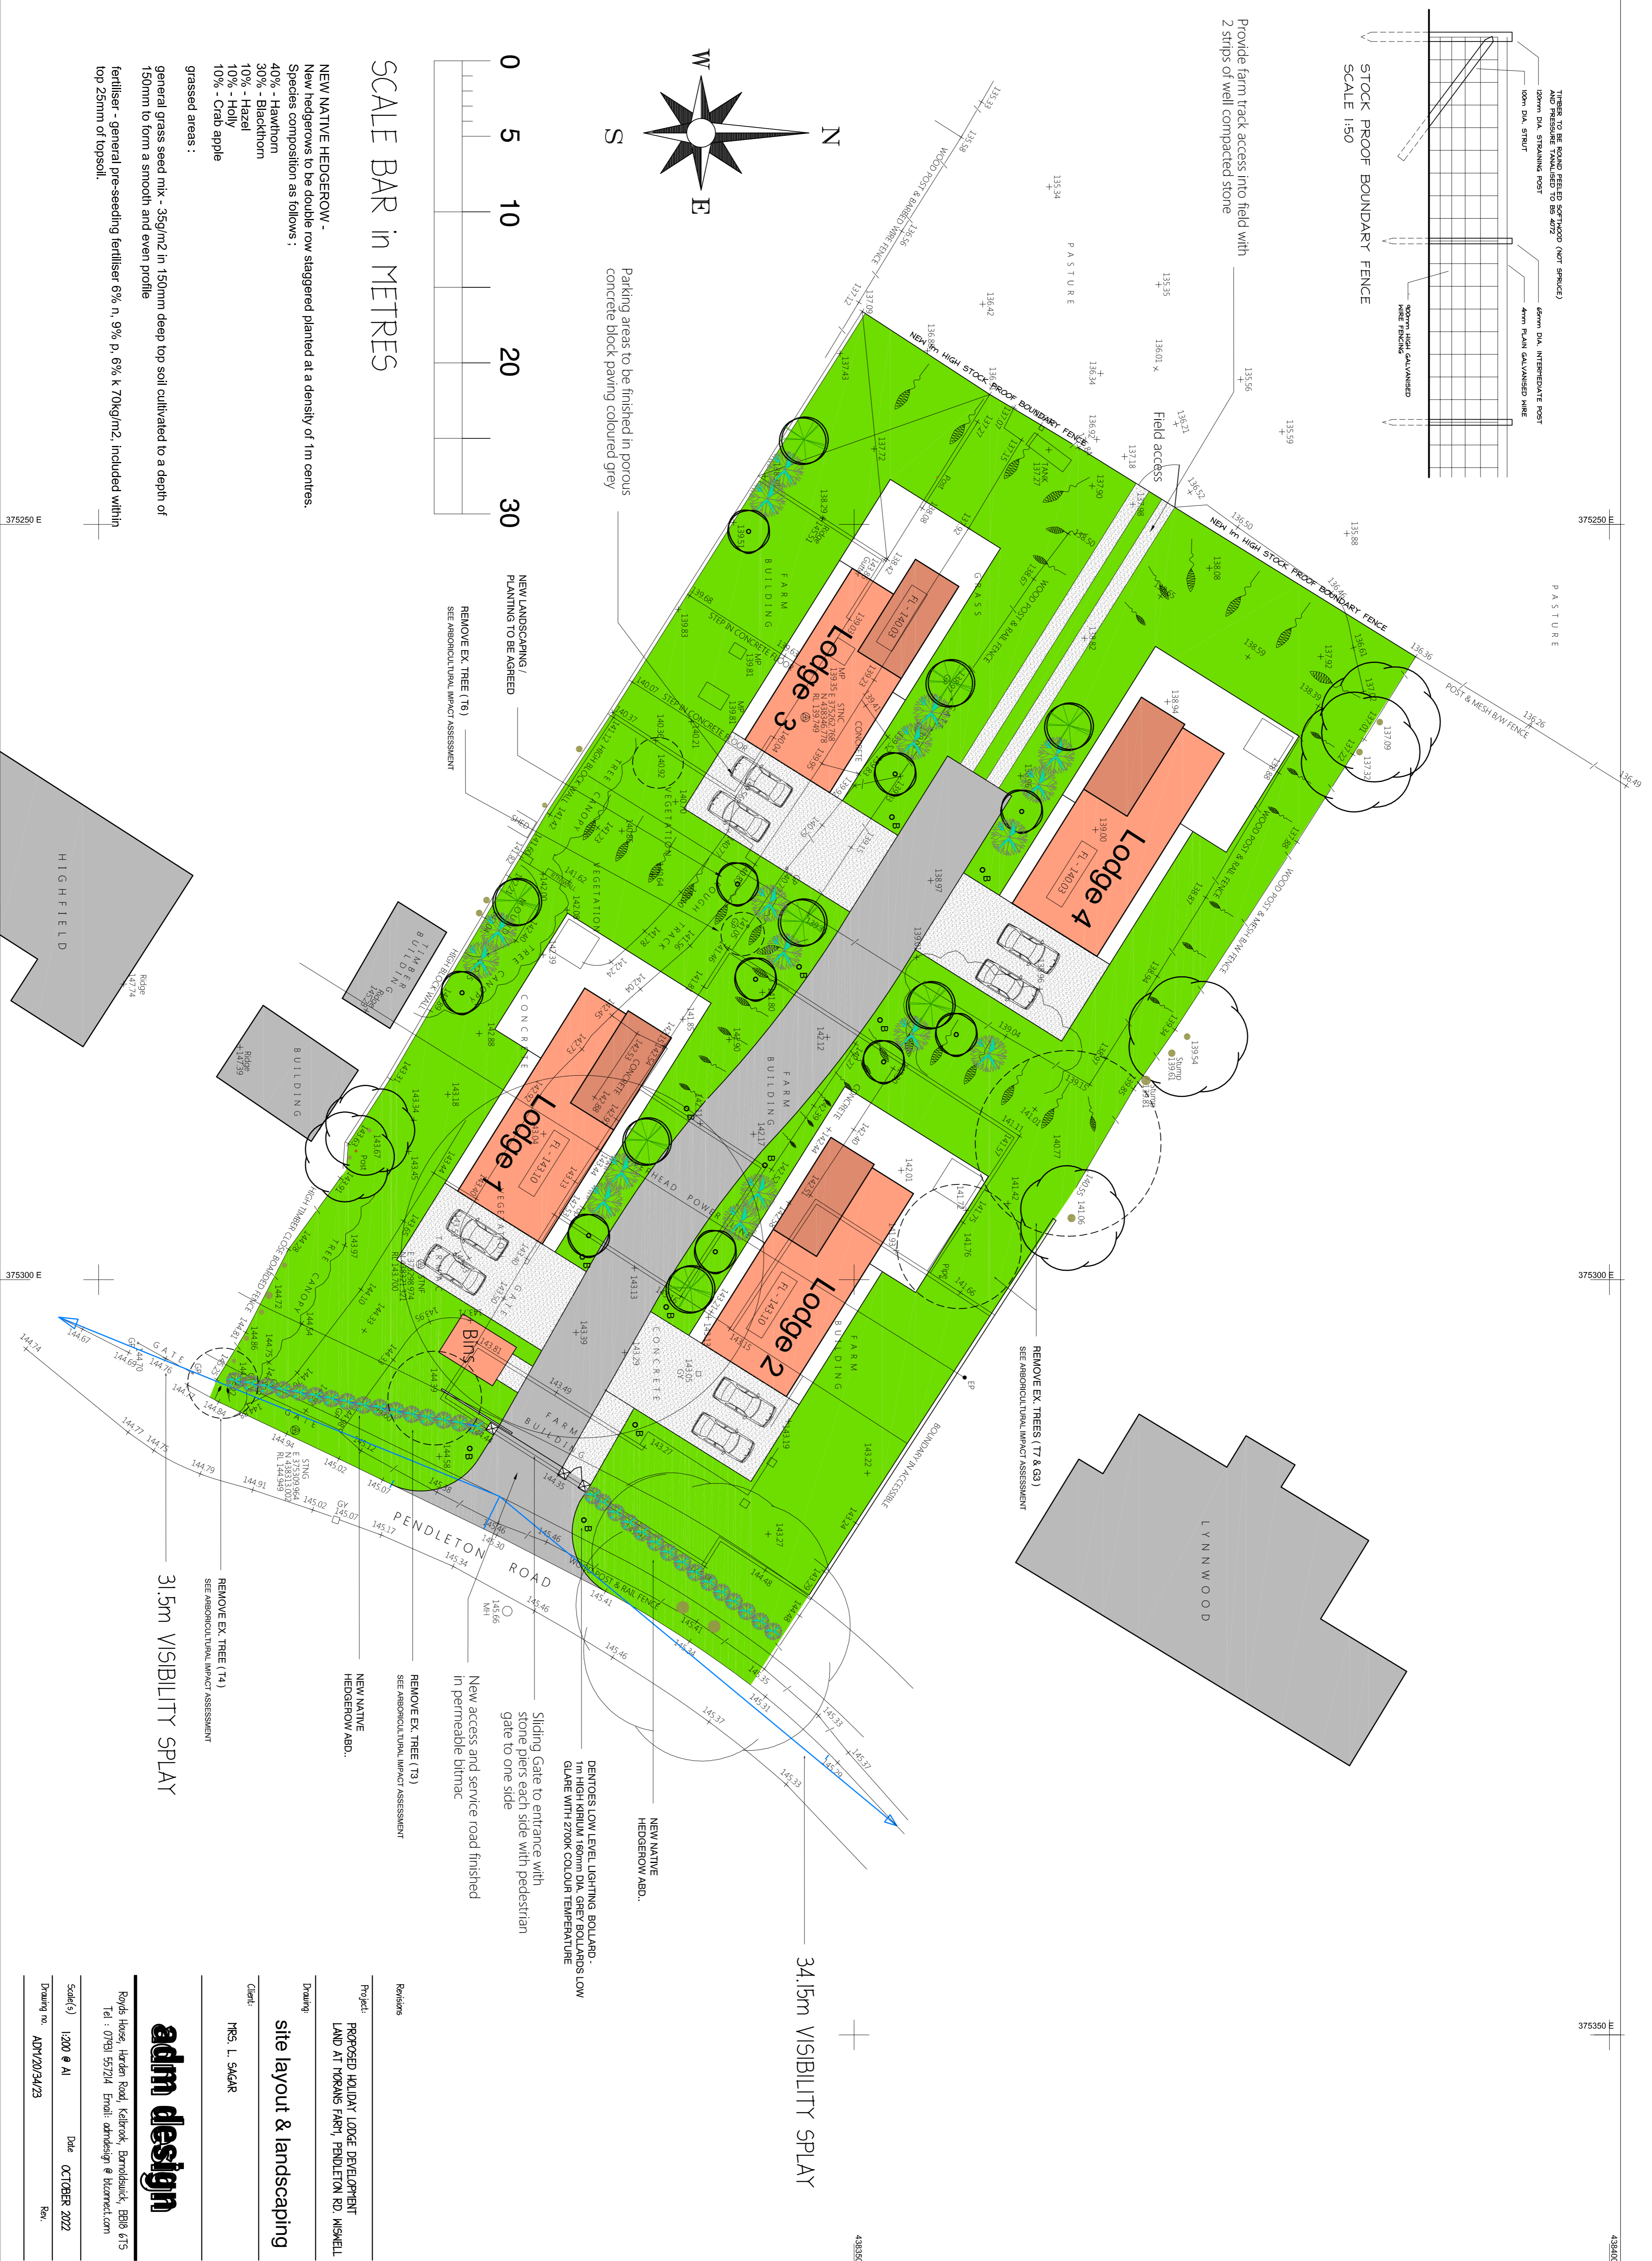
STOCK PROOF BOUNDARY FENCE
SCALE 1:50

TIMBER TO BE ROUND PEELED SOFTWOOD (NOT SPRUCE) AND PRESSURE TANALISED TO BS 4072
120mm DIA. STRAINING POST
100mm DIA. STRUT
65mm DIA. INTERMEDIATE POST
4mm PLAIN GALVANISED WIRE
900mm HIGH GALVANISED WIRE FENCING

Provide farm track access into field with 2 strips of well compacted stone

Field access

NEW 1m HIGH STOCK PROOF BOUNDARY FENCE

PASTURE

WOOD POST & BARBED WIRE FENCE

POST & MESH B/W FENCE

WOOD POST & RAIL FENCE

WOOD POST & MESH B/W FENCE

Parking areas to be finished in porous concrete block paving coloured grey

SCALE BAR in METRES

0 5 10 20 30

NEW NATIVE HEDGEROW -
New hedgerows to be double row staggered planted at a density of 1m centres.
Species composition as follows ;
40% - Hawthorn
30% - Blackthorn
10% - Hazel
10% - Holly
10% - Crab apple

grassed areas :

general grass seed mix - 35g/m2 in 150mm deep top soil cultivated to a depth of 150mm to form a smooth and even profile

fertiliser - general pre-seeding fertiliser 6% n, 9% p, 6% k 70kg/m2, included within top 25mm of topsoil.

N
E
S
W

NEW LANDSCAPING / PLANTING TO BE AGREED

REMOVE EX. TREE (T6)
SEE ARBORICULTURAL IMPACT ASSESSMENT

Lodge 1
Lodge 2
Lodge 3
Lodge 4

FL - 143.10
FL - 143.10
FL - 140.03
FL - 140.03

FARM BUILDING
BUILDING
TIMBER BUILDING
HIGHFIELD
LYNNWOOD

Bins

PENDLETON ROAD

REMOVE EX. TREES (T7 & G3)
SEE ARBORICULTURAL IMPACT ASSESSMENT

BOUNDARY INACCESSIBLE

375250 E
375300 E
375350 E

31.5m VISIBILITY SPLAY

34.15m VISIBILITY SPLAY

REMOVE EX. TREE (T4)
SEE ARBORICULTURAL IMPACT ASSESSMENT

NEW NATIVE HEDGEROW ABD..

REMOVE EX. TREE (T3)
SEE ARBORICULTURAL IMPACT ASSESSMENT

New access and service road finished in permeable bitmac

Sliding Gate to entrance with stone piers each side with pedestrian gate to one side

DENTOES LOW LEVEL LIGHTING BOLLARD -
1m HIGH KIRIUM 160mm DIA. GREY BOLLARDS LOW GLARE WITH 2700K COLOUR TEMPERATURE

NEW NATIVE HEDGEROW ABD..

Revisions

Project:
PROPOSED HOLIDAY LODGE DEVELOPMENT
LAND AT MORANS FARM, PENDLETON RD, WISWELL

Drawing:
site layout & landscaping

Client:
MRS. L. SAGAR

adm design
Royds House, Harden Road, Kelbrook, Barnoldswick, BB18 6TS
Tel : 07931 557214 Email: admdesign @ btconnect.com

Scale(s) 1:200 @ A1
Date OCTOBER 2022
Drawing no. ADM/20/34/23
Rev.